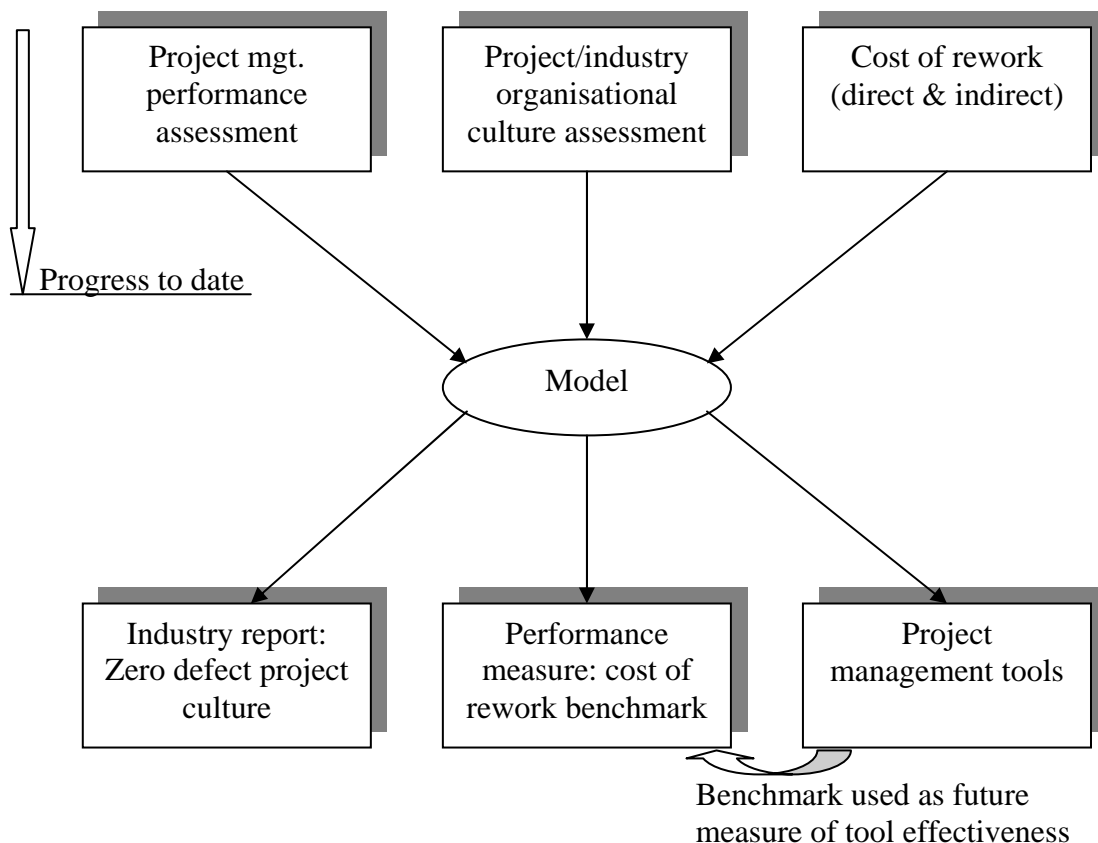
Project mgt. performance assessment

Project/industry organisational culture assessment

Cost of rework (direct & indirect)

Progress to date

Model

Industry report: Zero defect project culture

Performance measure: cost of rework benchmark

Project management tools

Benchmark used as future measure of tool effectiveness